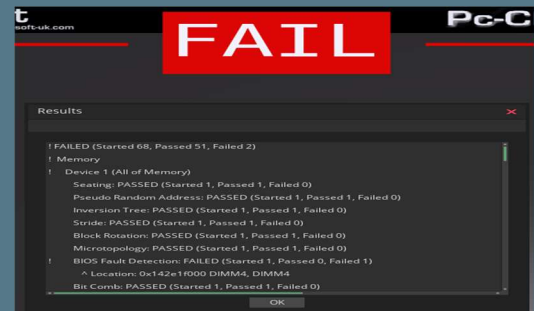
t
soft-uk.com

Pc-C

FAIL

Results

×

! FAILED (Started 68, Passed 51, Failed 2)
! Memory
! Device 1 (All of Memory)
Seating: PASSED (Started 1, Passed 1, Failed 0)
Pseudo Random Address: PASSED (Started 1, Passed 1, Failed 0)
Inversion Tree: PASSED (Started 1, Passed 1, Failed 0)
Stride: PASSED (Started 1, Passed 1, Failed 0)
Block Rotation: PASSED (Started 1, Passed 1, Failed 0)
Microtopology: PASSED (Started 1, Passed 1, Failed 0)
! BIOS Fault Detection: FAILED (Started 1, Passed 0, Failed 1)
^ Location: 0x142e1f000 DIMM4, DIMM4
Bit Comb: PASSED (Started 1, Passed 1, Failed 0)

OK